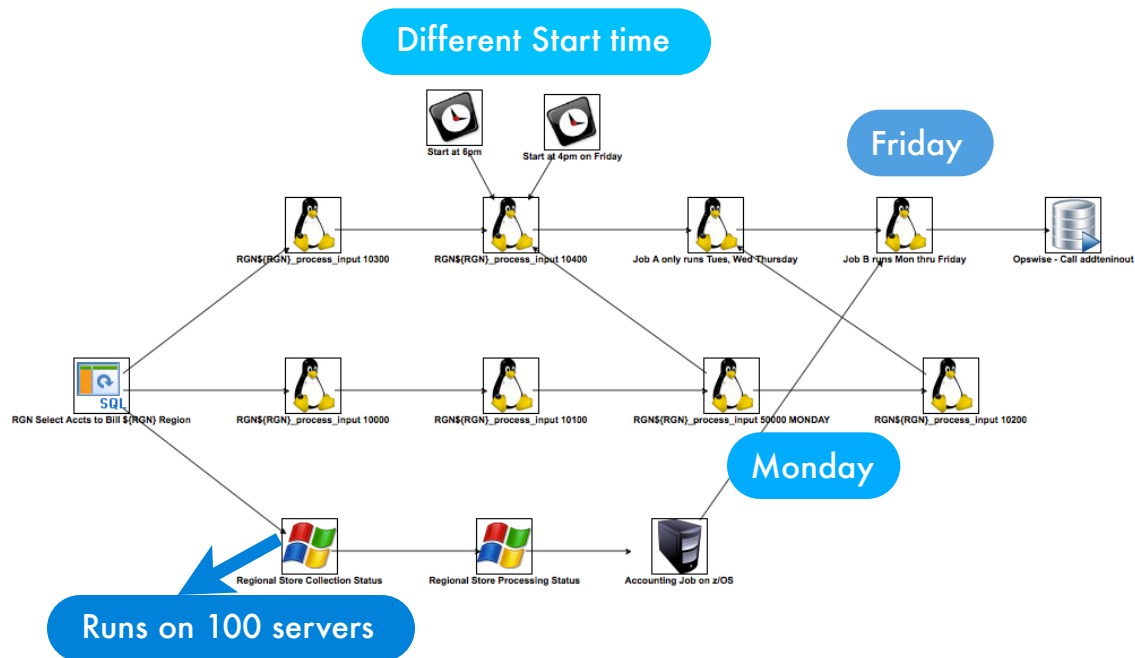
Different Start time

Start at 6pm

Start at 4pm on Friday

Friday

RGN${RGN}_process_input 10300

RGN${RGN}_process_input 10400

Job A only runs Tues, Wed Thursday

Job B runs Mon thru Friday

Opswise - Call addteninout

SQL

RGN Select Accts to Bill ${RGN} Region

RGN${RGN}_process_input 10000

RGN${RGN}_process_input 10100

RGN${RGN}_process_input 50000 MONDAY

RGN${RGN}_process_input 10200

Monday

Regional Store Collection Status

Regional Store Processing Status

Accounting Job on z/OS

Runs on 100 servers